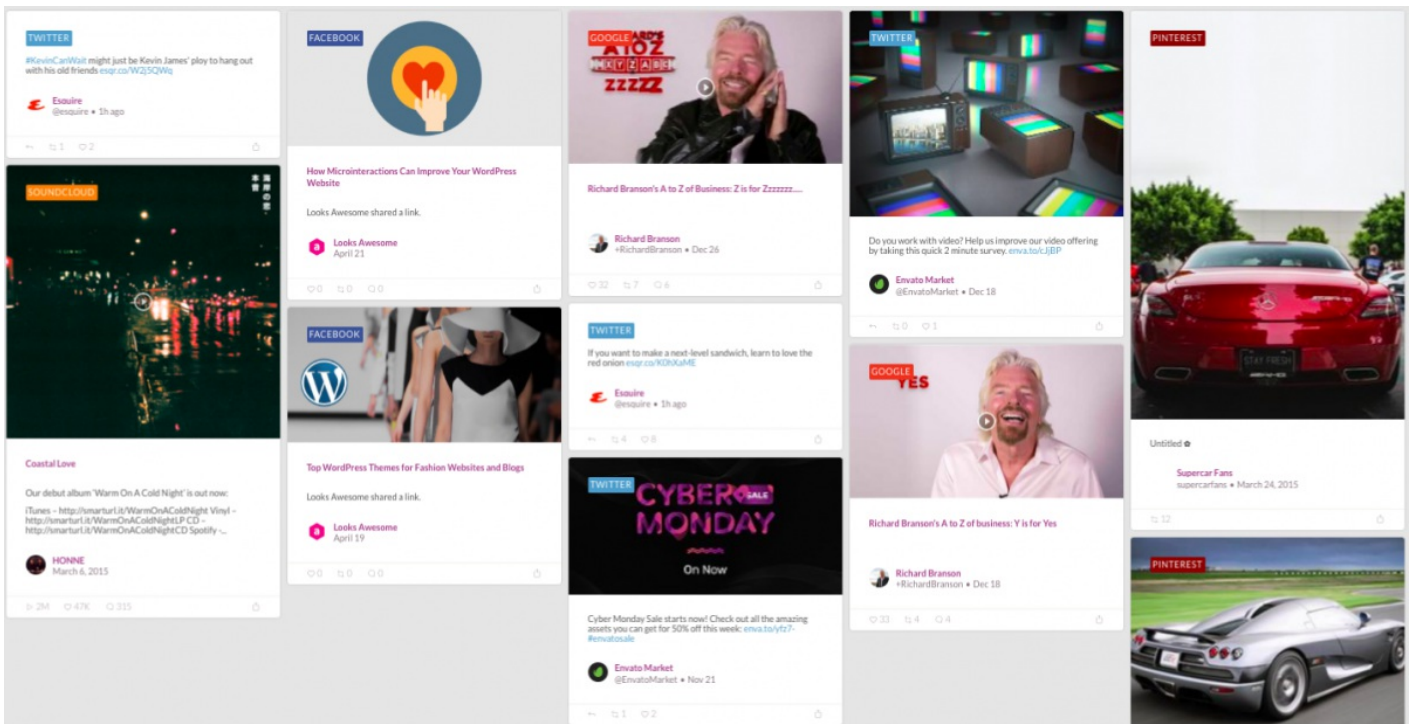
TWITTER

#KevinCanWait might just be Kevin James' ploy to hang out with his old friends esqr.co/W2j5QWq

Esquire
@esquire • 1h ago

1 2

SOUNDCLOUD

Coastal Love

Our debut album 'Warm On A Cold Night' is out now:

iTunes – http://smarturl.it/WarmOnAColdNight Vinyl – http://smarturl.it/WarmOnAColdNightLP CD – http://smarturl.it/WarmOnAColdNightCD Spotify -...

HONNE
March 6, 2015

2M 47K 315

FACEBOOK

How Microinteractions Can Improve Your WordPress Website

Looks Awesome shared a link.

Looks Awesome
April 21

0 0 0

FACEBOOK

Top WordPress Themes for Fashion Websites and Blogs

Looks Awesome shared a link.

Looks Awesome
April 19

0 0 0

GOOGLE

A TO Z
ZZZZZ

Richard Branson's A to Z of Business: Z is for Zzzzzzz.....

Richard Branson
+RichardBranson • Dec 26

32 7 6

TWITTER

If you want to make a next-level sandwich, learn to love the red onion esqr.co/K0hXaME

Esquire
@esquire • 1h ago

4 8

TWITTER

CYBER SALE MONDAY

On Now

Cyber Monday Sale starts now! Check out all the amazing assets you can get for 50% off this week: enva.to/yfz7-#envatosale

Envato Market
@EnvatoMarket • Nov 21

1 2

TWITTER

Do you work with video? Help us improve our video offering by taking this quick 2 minute survey. enva.to/cJjBP

Envato Market
@EnvatoMarket • Dec 18

0 1

GOOGLE

YES

Richard Branson's A to Z of business: Y is for Yes

Richard Branson
+RichardBranson • Dec 18

33 4 4

PINTEREST

STAY FRESH

Untitled

Supercar Fans
supercarfans • March 24, 2015

12

PINTEREST